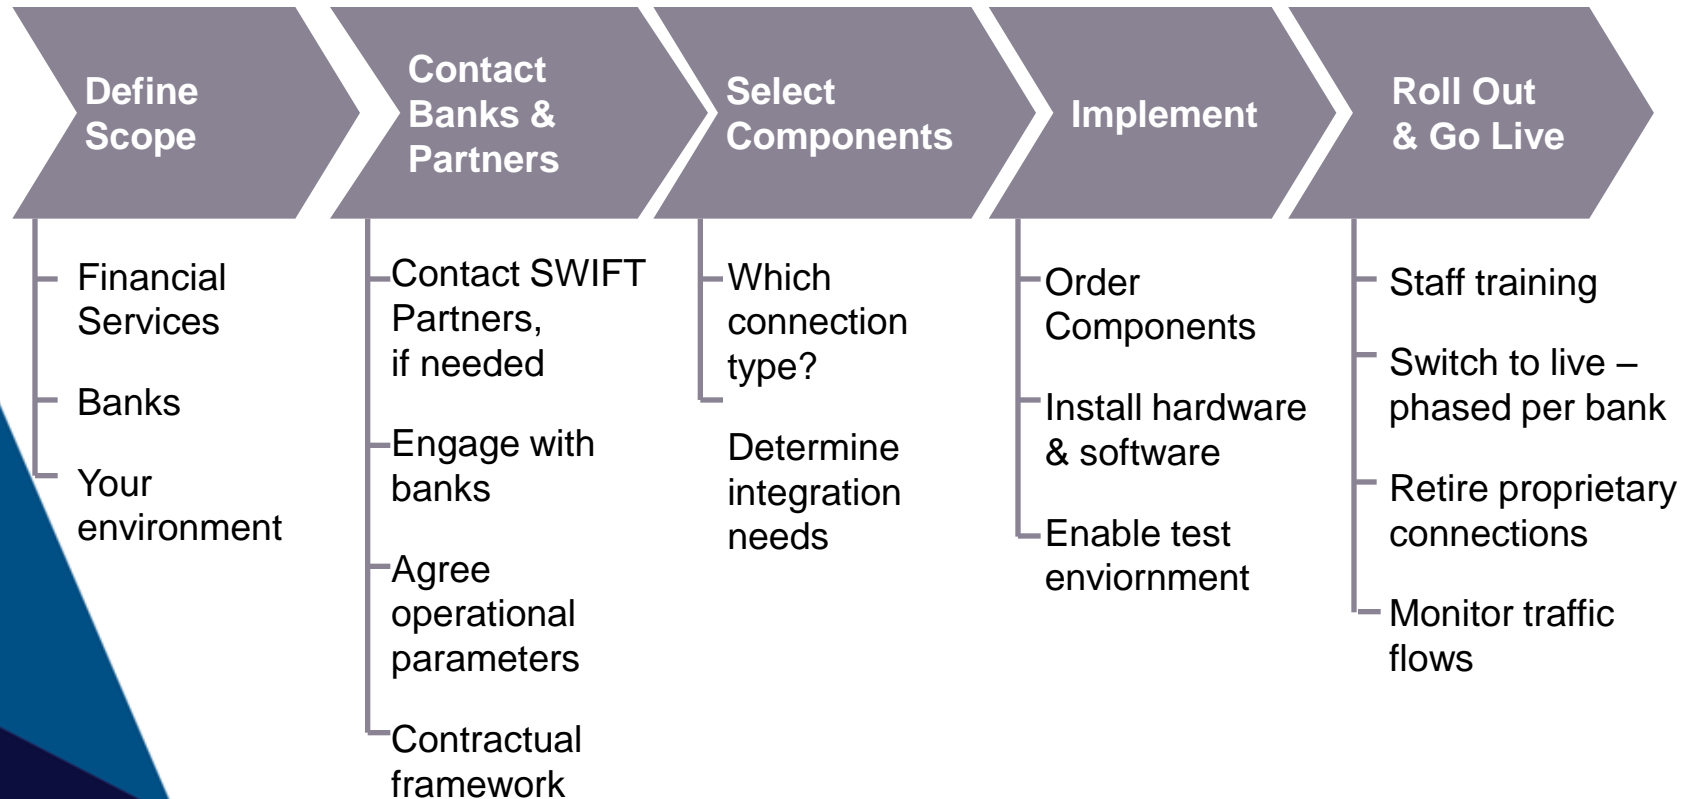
Define Scope

Financial Services

Banks

Your environment

Contact Banks & Partners

Contact SWIFT Partners, if needed

Engage with banks

Agree operational parameters

Contractual framework

Select Components

Which connection type?

Determine integration needs

Implement

Order Components

Install hardware & software

Enable test enviornment

Roll Out & Go Live

Staff training

Switch to live – phased per bank

Retire proprietary connections

Monitor traffic flows